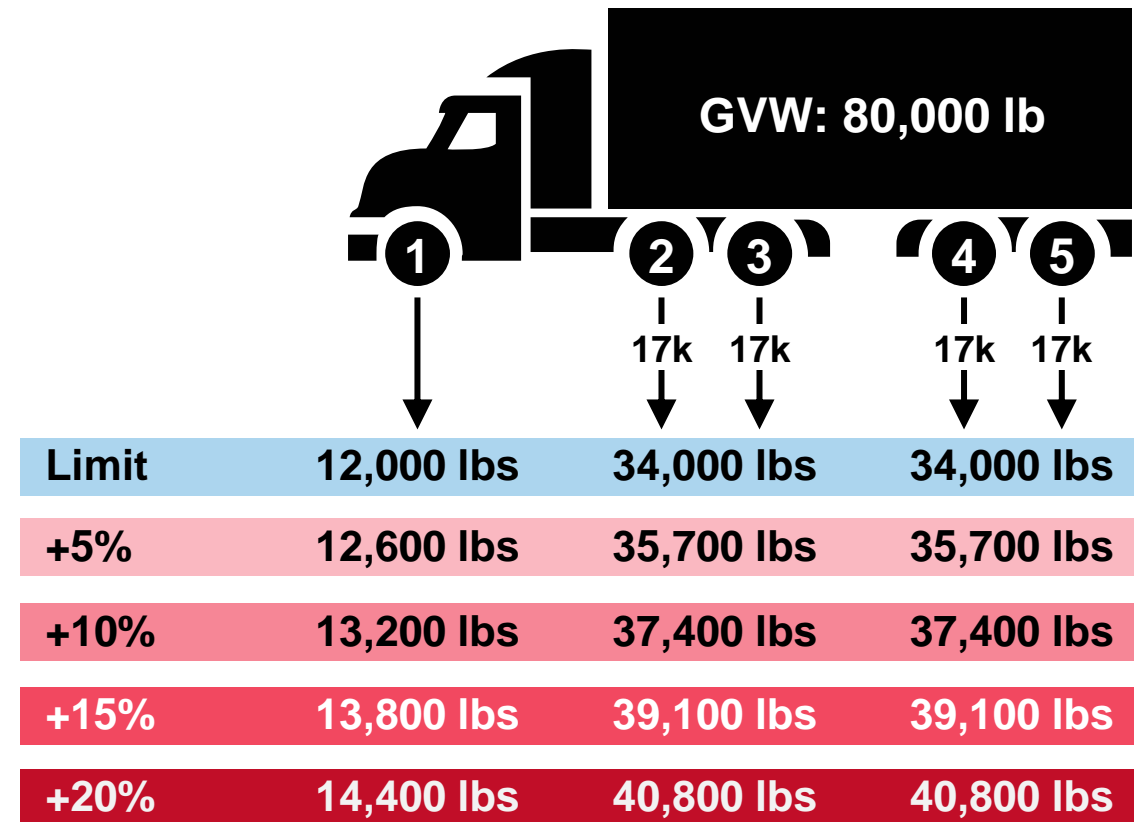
GVW: 80,000 lb

1
2
3
4
5

17k 17k 17k 17k

| Limit | 12,000 lbs | 34,000 lbs | 34,000 lbs |
|---|---|---|---|
| +5% | 12,600 lbs | 35,700 lbs | 35,700 lbs |
| +10% | 13,200 lbs | 37,400 lbs | 37,400 lbs |
| +15% | 13,800 lbs | 39,100 lbs | 39,100 lbs |
| +20% | 14,400 lbs | 40,800 lbs | 40,800 lbs |